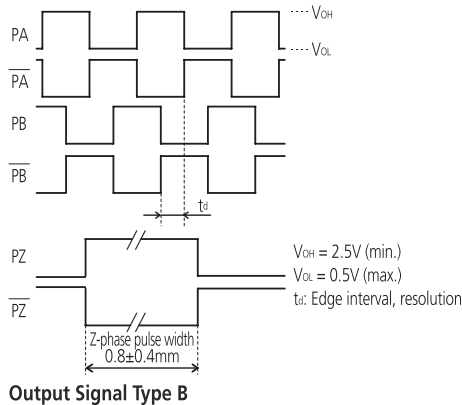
PA
$\overline{PA}$
PB
$\overline{PB}$
$V_{OH}$
$V_{OL}$
$t_d$
PZ
$\overline{PZ}$
Z-phase pulse width
0.8±0.4mm

$V_{OH}$ = 2.5V (min.)
$V_{OL}$ = 0.5V (max.)
$t_d$: Edge interval, resolution

Output Signal Type B